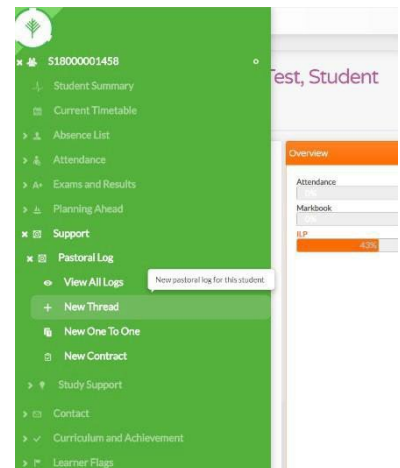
S18000001458
Student Summary
Current Timetable
Absence List
Attendance
Exams and Results
Planning Ahead
Support
Pastoral Log
View All Logs
New pastoral log for this student.
New Thread
New One To One
New Contract
Study Support
Contact
Curriculum and Achievement
Learner Flags

Test, Student

Overview
Attendance
Markbook
ILP
43%